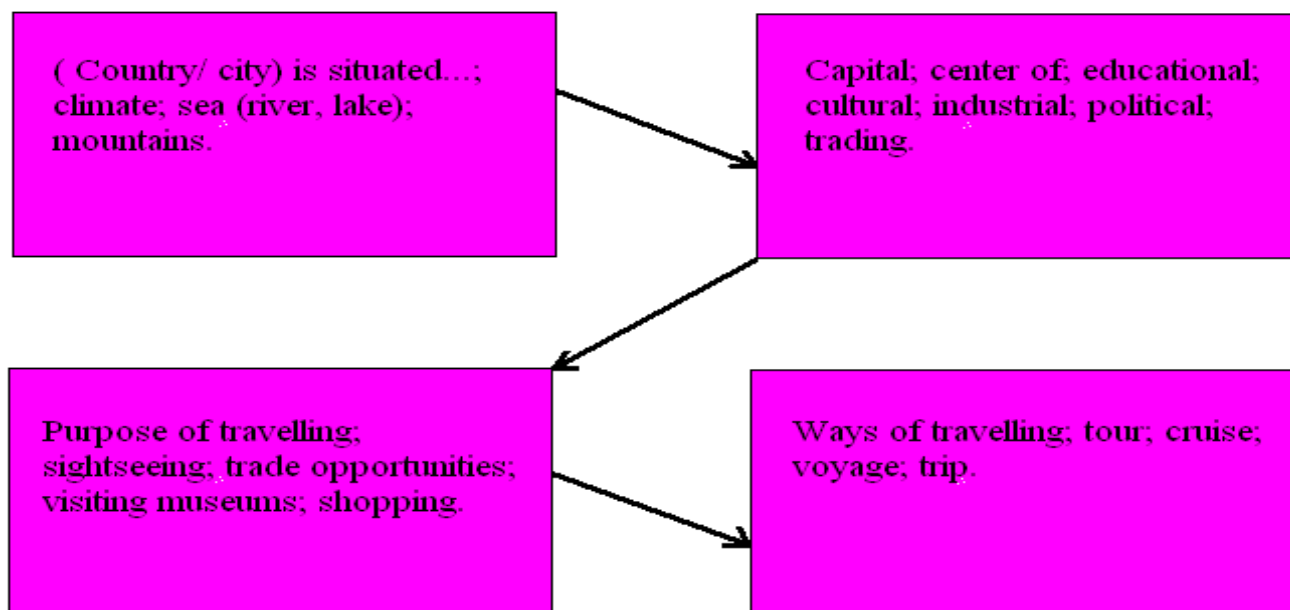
( Country/ city) is situated…; climate; sea (river, lake); mountains.

Capital; center of; educational; cultural; industrial; political; trading.

Purpose of travelling; sightseeing; trade opportunities; visiting museums; shopping.

Ways of travelling; tour; cruise; voyage; trip.